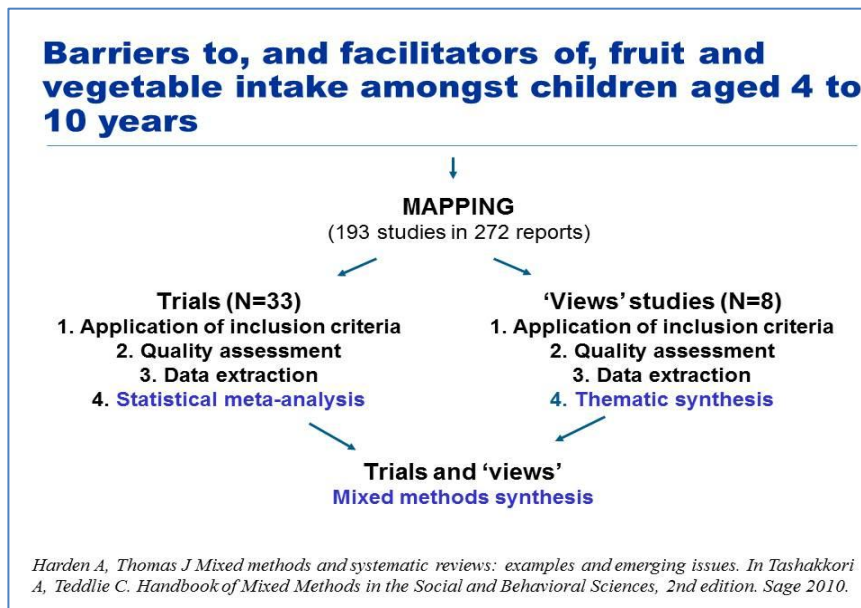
Barriers to, and facilitators of, fruit and vegetable intake amongst children aged 4 to 10 years

MAPPING
(193 studies in 272 reports)

Trials (N=33)
1. Application of inclusion criteria
2. Quality assessment
3. Data extraction
4. Statistical meta-analysis

'Views' studies (N=8)
1. Application of inclusion criteria
2. Quality assessment
3. Data extraction
4. Thematic synthesis

Trials and 'views'
Mixed methods synthesis

Harden A, Thomas J Mixed methods and systematic reviews: examples and emerging issues. In Tashakkori A, Teddlie C. Handbook of Mixed Methods in the Social and Behavioral Sciences, 2nd edition. Sage 2010.